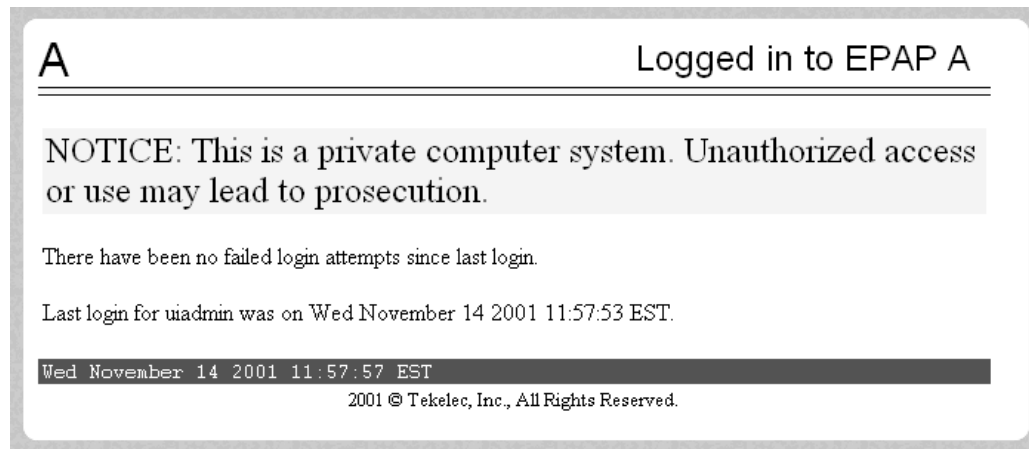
A

Logged in to EPAP A

NOTICE: This is a private computer system. Unauthorized access or use may lead to prosecution.

There have been no failed login attempts since last login.

Last login for uiadmin was on Wed November 14 2001 11:57:53 EST.

Wed November 14 2001 11:57:57 EST

2001 © Tekelec, Inc., All Rights Reserved.